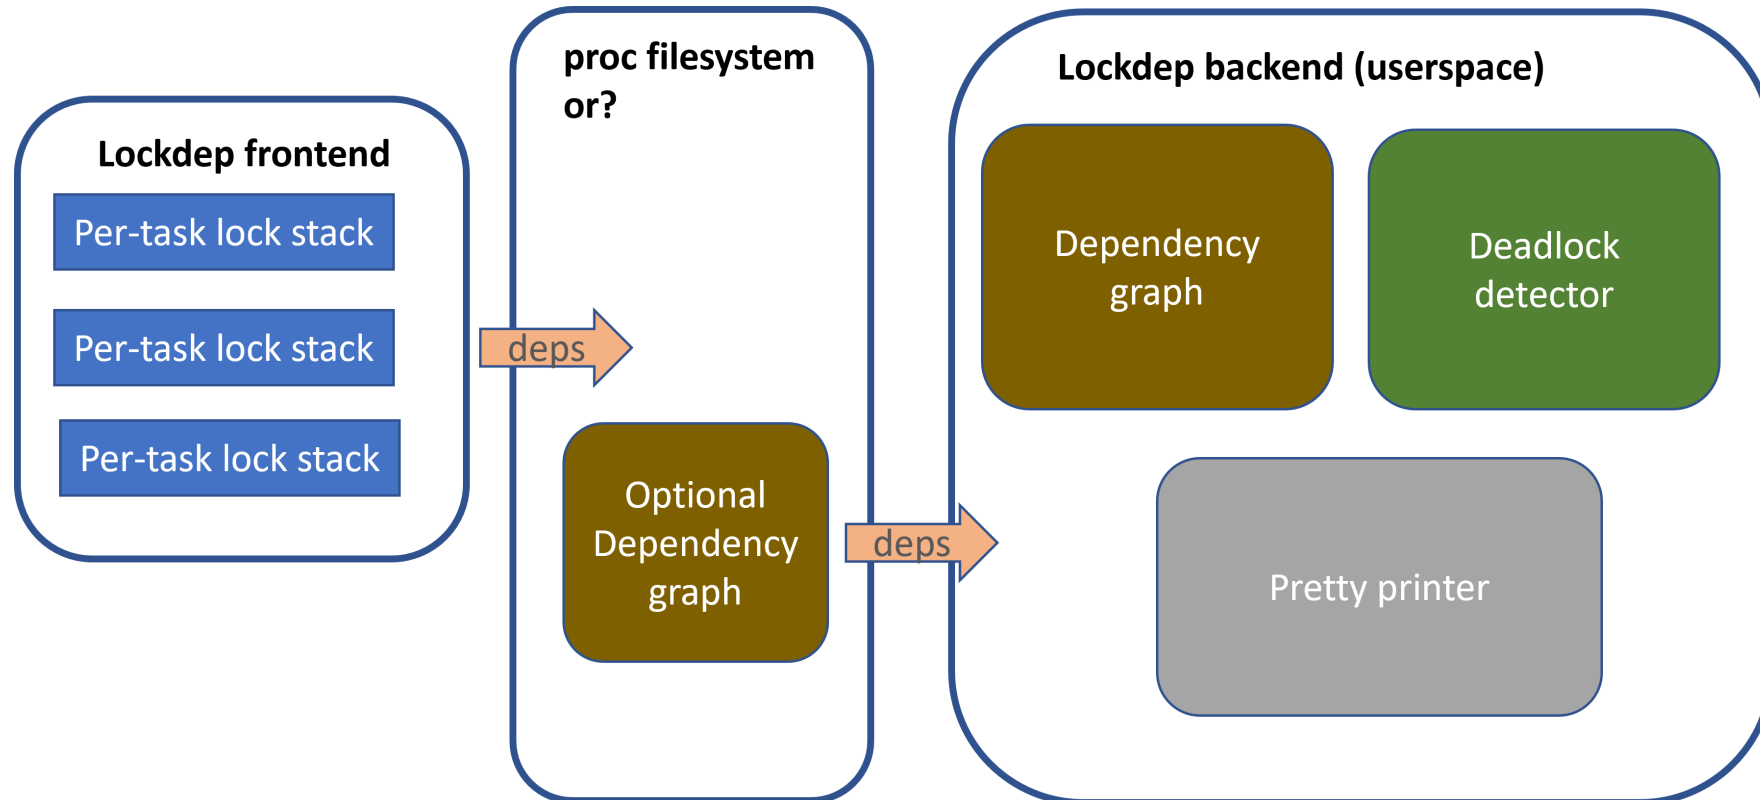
Lockdep frontend

Per-task lock stack

Per-task lock stack

Per-task lock stack

deps

proc filesystem or?

Optional Dependency graph

deps

Lockdep backend (userspace)

Dependency graph

Deadlock detector

Pretty printer